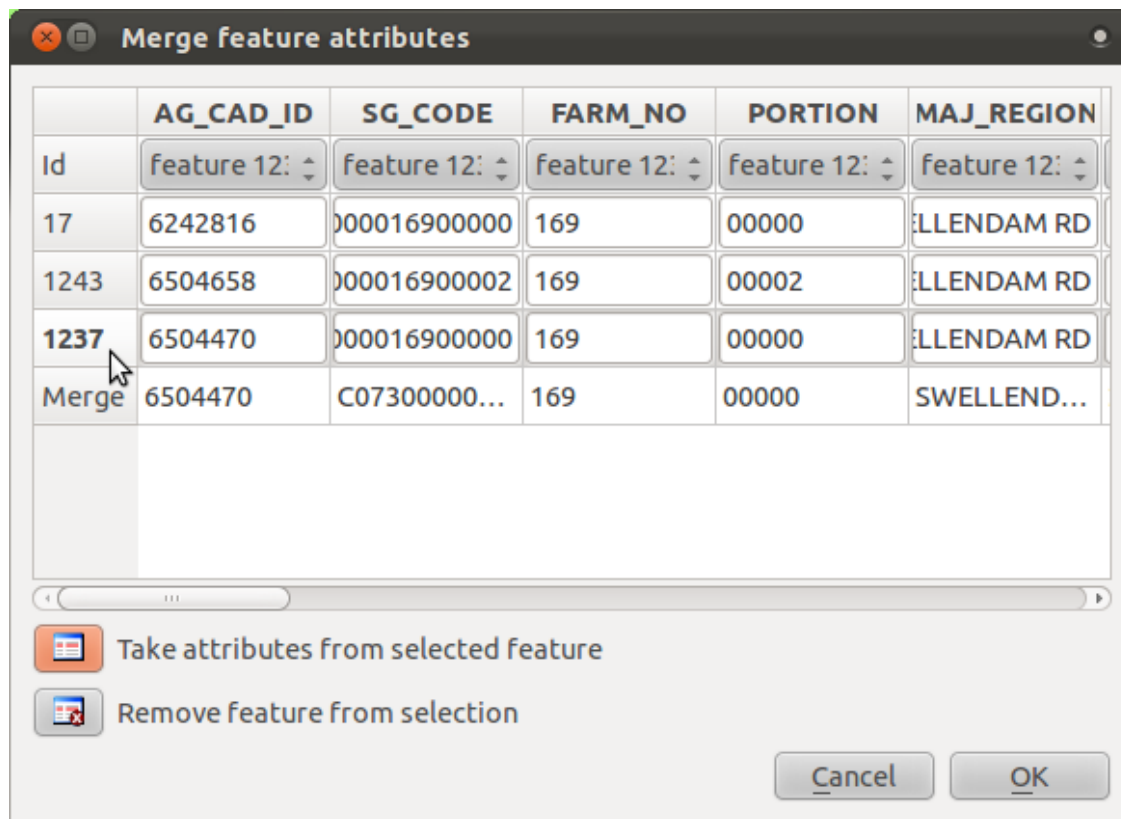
Merge feature attributes

| | AG_CAD_ID | SG_CODE | FARM_NO | PORTION | MAJ_REGION |
|---|---|---|---|---|---|
| Id | feature 12: | feature 12: | feature 12: | feature 12: | feature 12: |
| 17 | 6242816 | )000016900000 | 169 | 00000 | :LLENDAM RD |
| 1243 | 6504658 | )000016900002 | 169 | 00002 | :LLENDAM RD |
| 1237 | 6504470 | )000016900000 | 169 | 00000 | :LLENDAM RD |
| Merge | 6504470 | C07300000... | 169 | 00000 | SWELLEND... |

Take attributes from selected feature

Remove feature from selection

Cancel

OK